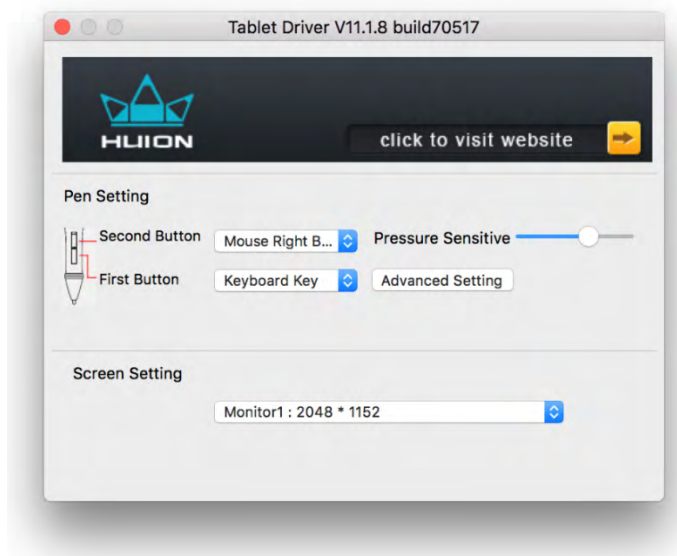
Tablet Driver V11.1.8 build70517

HUION

click to visit website

Pen Setting

Second Button

Mouse Right B...

Pressure Sensitive

First Button

Keyboard Key

Advanced Setting

Screen Setting

Monitor1 : 2048 * 1152